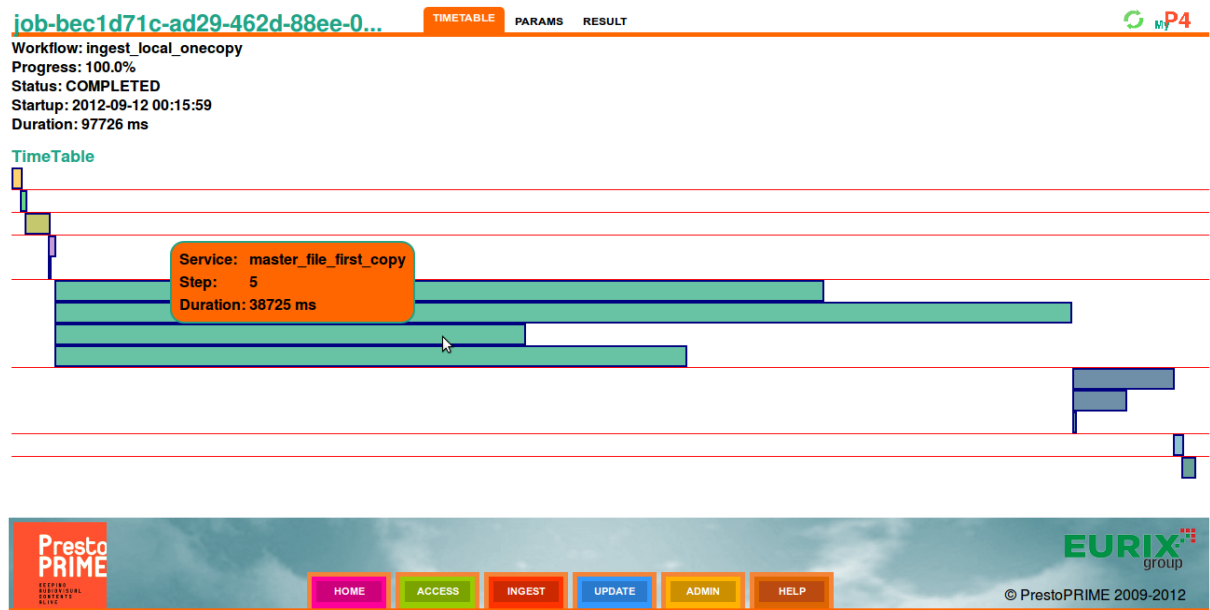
job-bec1d71c-ad29-462d-88ee-0...

TIMETABLE PARAMS RESULT

My P4

Workflow: ingest_local_onecopy
Progress: 100.0%
Status: COMPLETED
Startup: 2012-09-12 00:15:59
Duration: 97726 ms

TimeTable

Service: master_file_first_copy
Step: 5
Duration: 38725 ms

Presto PRIME
KEEPING AUDIOVISUAL CONTENTS ALIVE

HOME ACCESS INGEST UPDATE ADMIN HELP

EURIX group

© PrestoPRIME 2009-2012